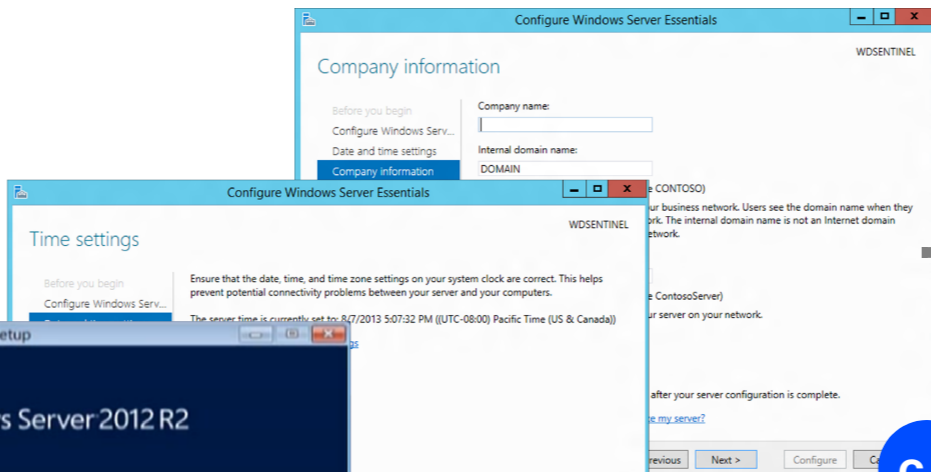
Configure Windows Server Essentials

WDSENTINEL

Company information

Before you begin
Configure Windows Serv...
Date and time settings
Company information

Company name:

Internal domain name:
DOMAIN

e CONTOSO)

our business network. Users see the domain name when they ork. The internal domain name is not an Internet domain etwork.

ContosoServer)

ur server on your network.

after your server configuration is complete.

e my server?

revious
Next >
Configure
Ca

Configure Windows Server Essentials

WDSENTINEL

Time settings

Before you begin
Configure Windows Serv...

Ensure that the date, time, and time zone settings on your system clock are correct. This helps prevent potential connectivity problems between your server and your computers.

The server time is currently set to: 8/7/2013 5:07:32 PM ((UTC-08:00) Pacific Time (US & Canada))

gs

etup

s Server 2012 R2